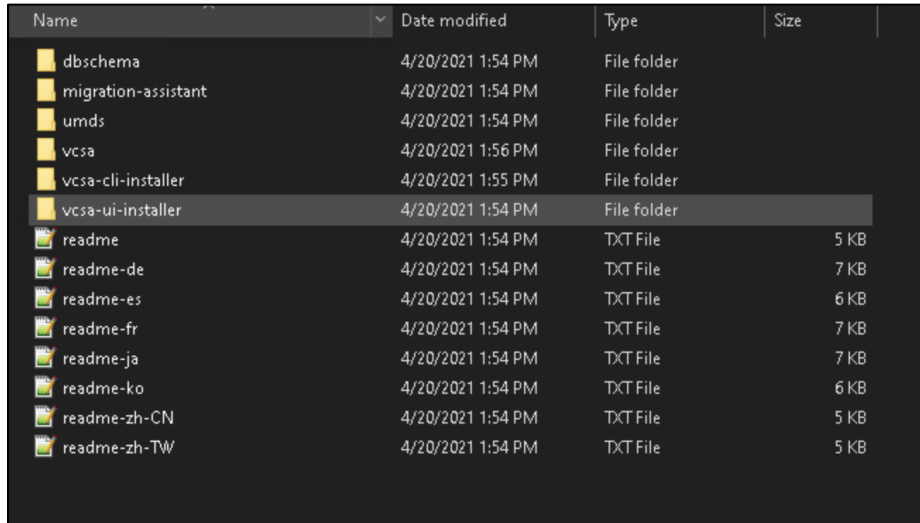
| Name | Date modified | Type | Size |
|---|---|---|---|
| dbschema | 4/20/2021 1:54 PM | File folder | |
| migration-assistant | 4/20/2021 1:54 PM | File folder | |
| umds | 4/20/2021 1:54 PM | File folder | |
| vcsa | 4/20/2021 1:56 PM | File folder | |
| vcsa-cli-installer | 4/20/2021 1:55 PM | File folder | |
| vcsa-ui-installer | 4/20/2021 1:54 PM | File folder | |
| readme | 4/20/2021 1:54 PM | TXT File | 5 KB |
| readme-de | 4/20/2021 1:54 PM | TXT File | 7 KB |
| readme-es | 4/20/2021 1:54 PM | TXT File | 6 KB |
| readme-fr | 4/20/2021 1:54 PM | TXT File | 7 KB |
| readme-ja | 4/20/2021 1:54 PM | TXT File | 7 KB |
| readme-ko | 4/20/2021 1:54 PM | TXT File | 6 KB |
| readme-zh-CN | 4/20/2021 1:54 PM | TXT File | 5 KB |
| readme-zh-TW | 4/20/2021 1:54 PM | TXT File | 5 KB |